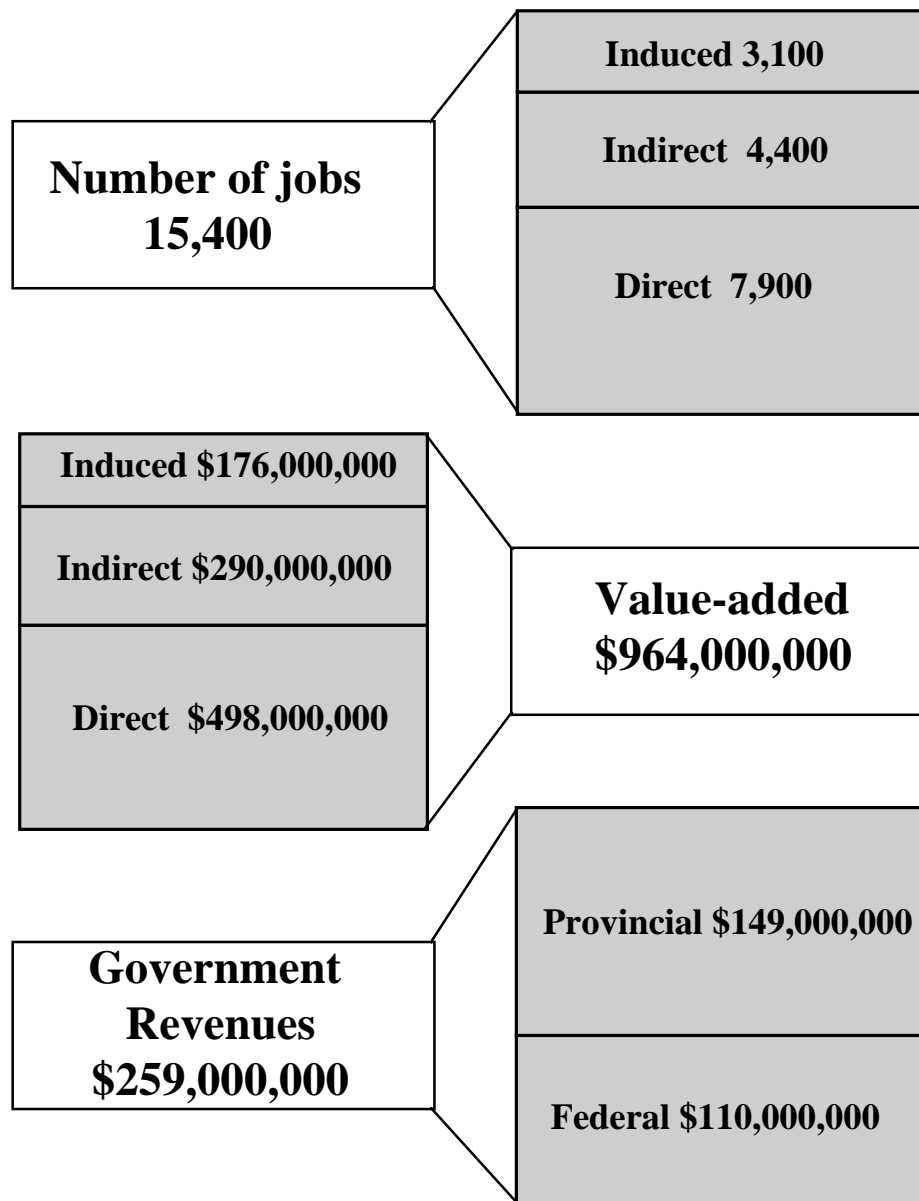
Number of jobs
15,400

Induced 3,100

Indirect 4,400

Direct 7,900

Induced $176,000,000

Indirect $290,000,000

Direct $498,000,000

Value-added
$964,000,000

Government
Revenues
$259,000,000

Provincial $149,000,000

Federal $110,000,000